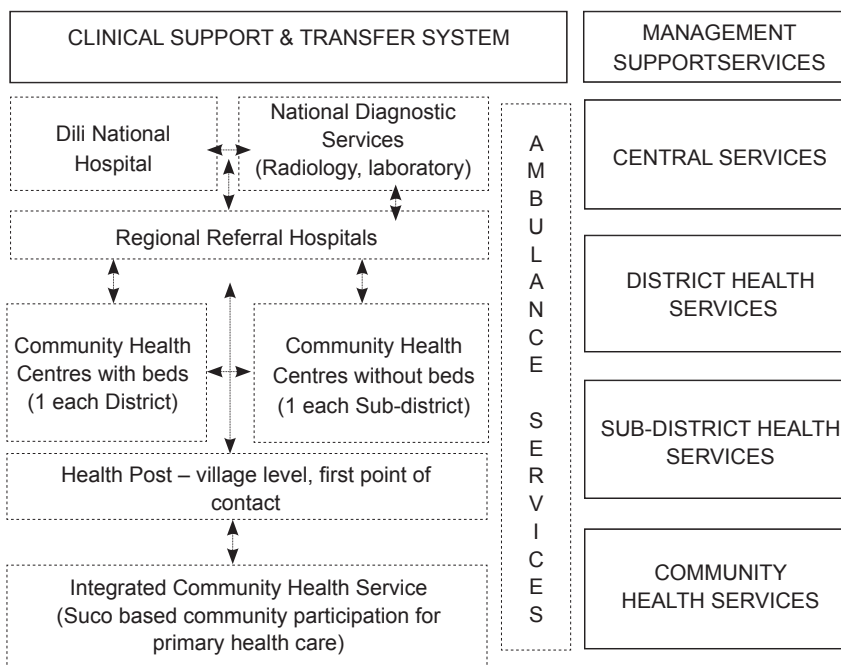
CLINICAL SUPPORT & TRANSFER SYSTEM

MANAGEMENT SUPPORTSERVICES

Dili National Hospital

National Diagnostic Services (Radiology, laboratory)

A M B U L A N C E S E R V I C E S

CENTRAL SERVICES

Regional Referral Hospitals

DISTRICT HEALTH SERVICES

Community Health Centres with beds (1 each District)

Community Health Centres without beds (1 each Sub-district)

SUB-DISTRICT HEALTH SERVICES

Health Post – village level, first point of contact

Integrated Community Health Service (Suco based community participation for primary health care)

COMMUNITY HEALTH SERVICES